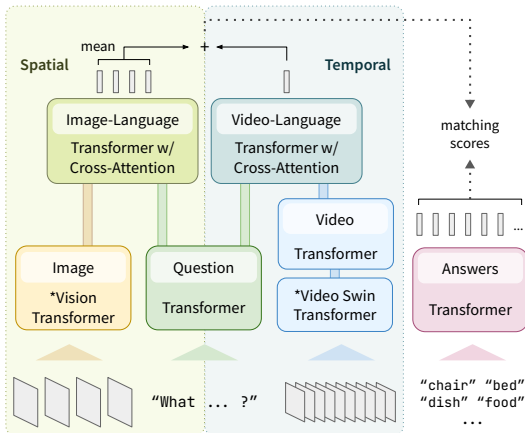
Spatial

Temporal

mean

+

matching scores

Image-Language Transformer w/ Cross-Attention

Video-Language Transformer w/ Cross-Attention

Video Transformer

Image *Vision Transformer

Question Transformer

*Video Swin Transformer

Answers Transformer

...

"What ... ?"

"chair" "bed" "dish" "food" ...